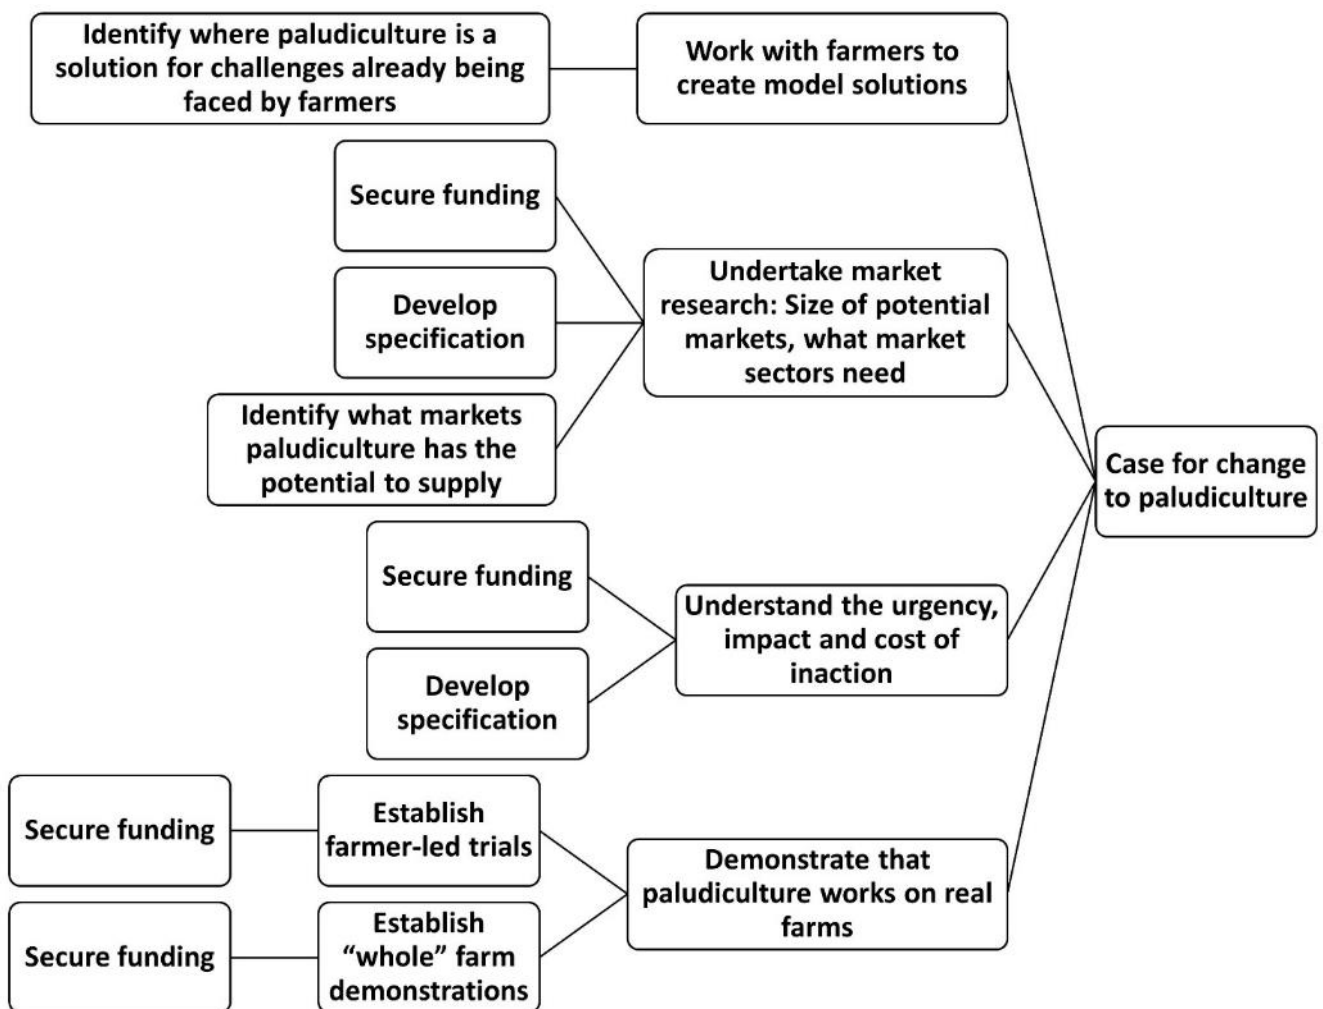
Identify where paludiculture is a solution for challenges already being faced by farmers

Work with farmers to create model solutions

Secure funding

Develop specification

Identify what markets paludiculture has the potential to supply

Undertake market research: Size of potential markets, what market sectors need

Case for change to paludiculture

Secure funding

Develop specification

Understand the urgency, impact and cost of inaction

Secure funding

Establish farmer-led trials

Secure funding

Establish "whole" farm demonstrations

Demonstrate that paludiculture works on real farms